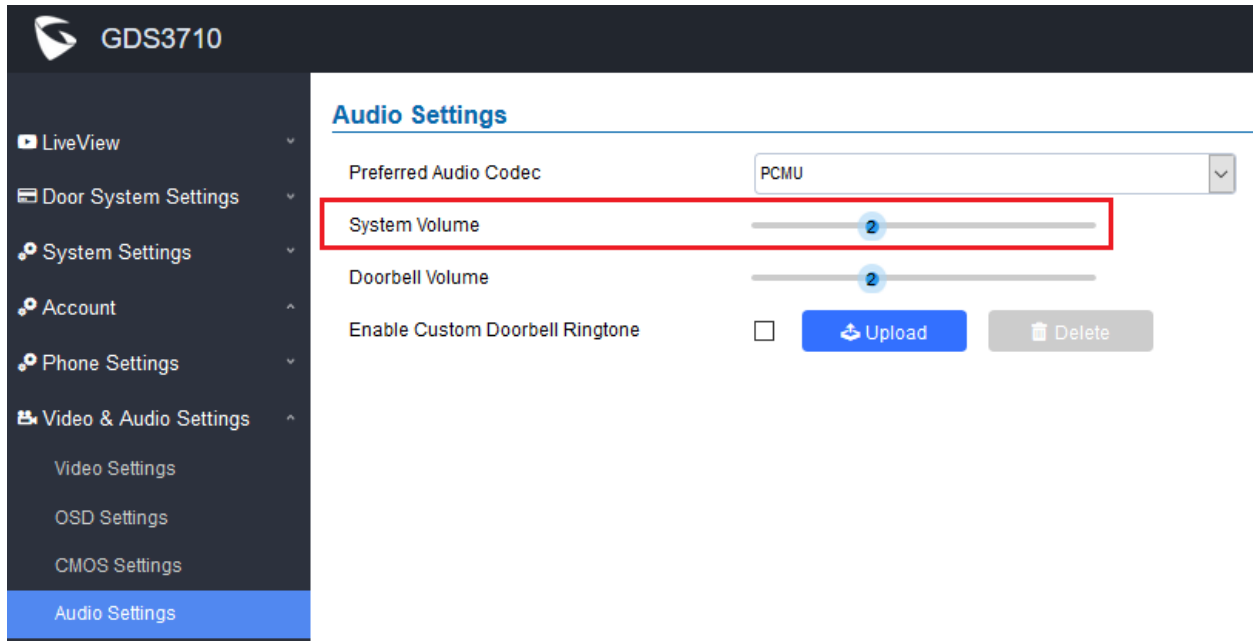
GDS3710

LiveView
Door System Settings
System Settings
Account
Phone Settings
Video & Audio Settings
Video Settings
OSD Settings
CMOS Settings
Audio Settings

Audio Settings

Preferred Audio Codec PCMU
System Volume 2
Doorbell Volume 2
Enable Custom Doorbell Ringtone Upload Delete